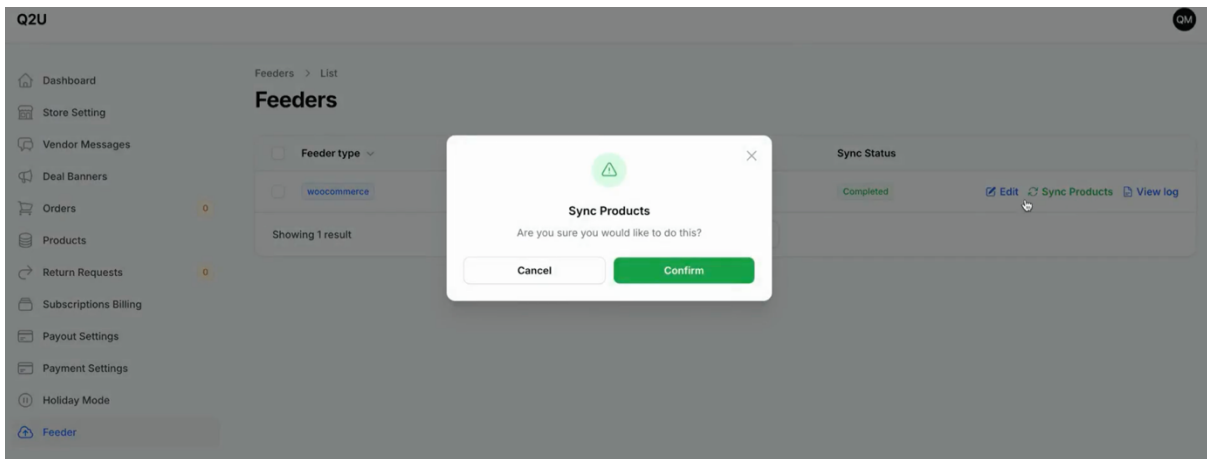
Q2U

QM

Dashboard
Store Setting
Vendor Messages
Deal Banners
Orders 0
Products
Return Requests 0
Subscriptions Billing
Payout Settings
Payment Settings
Holiday Mode
Feeder

Feeders > List

Feeders

| Feeder type | Sync Status | |
|---|---|---|
| woocommerce | Completed | Edit Sync Products View log |

Showing 1 result

Sync Products

Are you sure you would like to do this?

Cancel Confirm